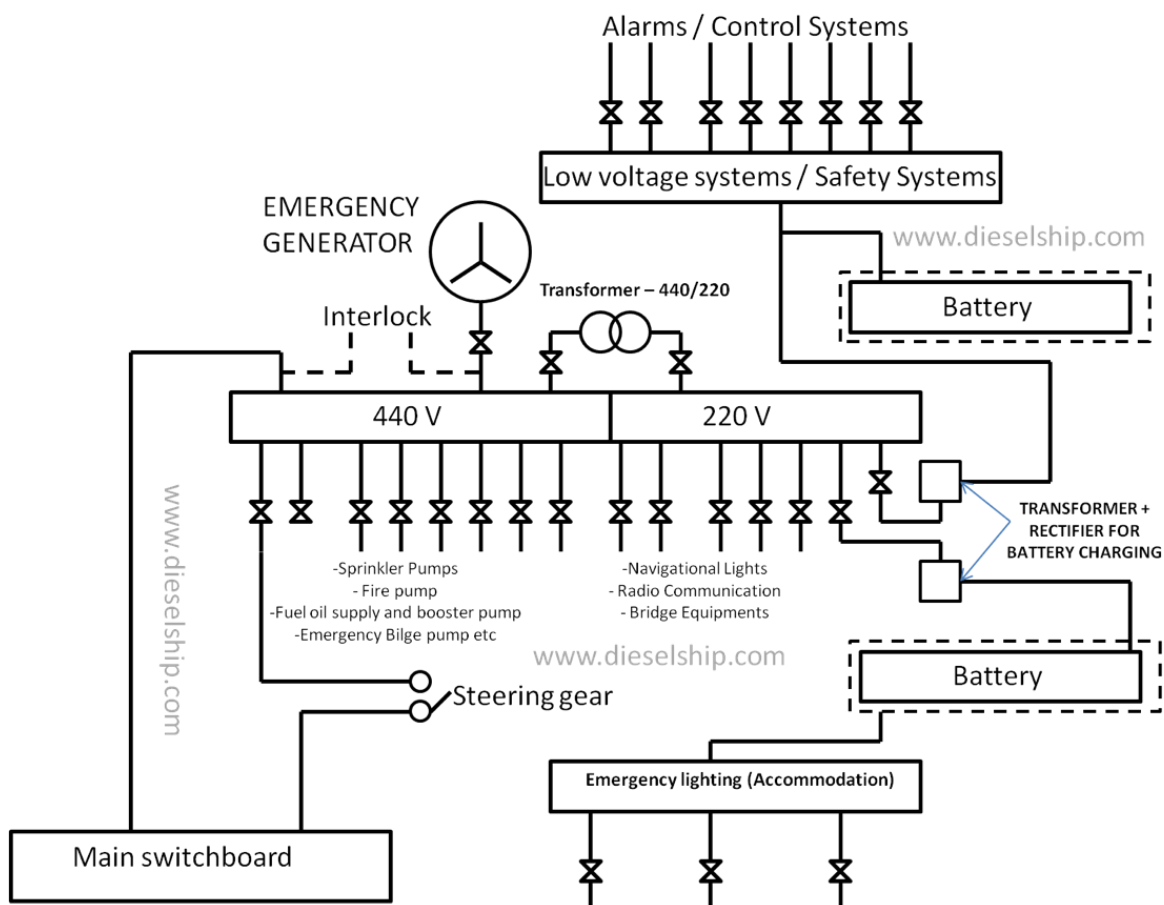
Alarms / Control Systems

Low voltage systems / Safety Systems

www.dieselship.com

EMERGENCY GENERATOR

Battery

Transformer – 440/220

Interlock

440 V

220 V

www.dieselship.com

-Sprinkler Pumps
- Fire pump
-Fuel oil supply and booster pump
-Emergency Bilge pump etc

-Navigational Lights
- Radio Communication
- Bridge Equipments

TRANSFORMER + RECTIFIER FOR BATTERY CHARGING

www.dieselship.com

Battery

Steering gear

Emergency lighting (Accommodation)

Main switchboard